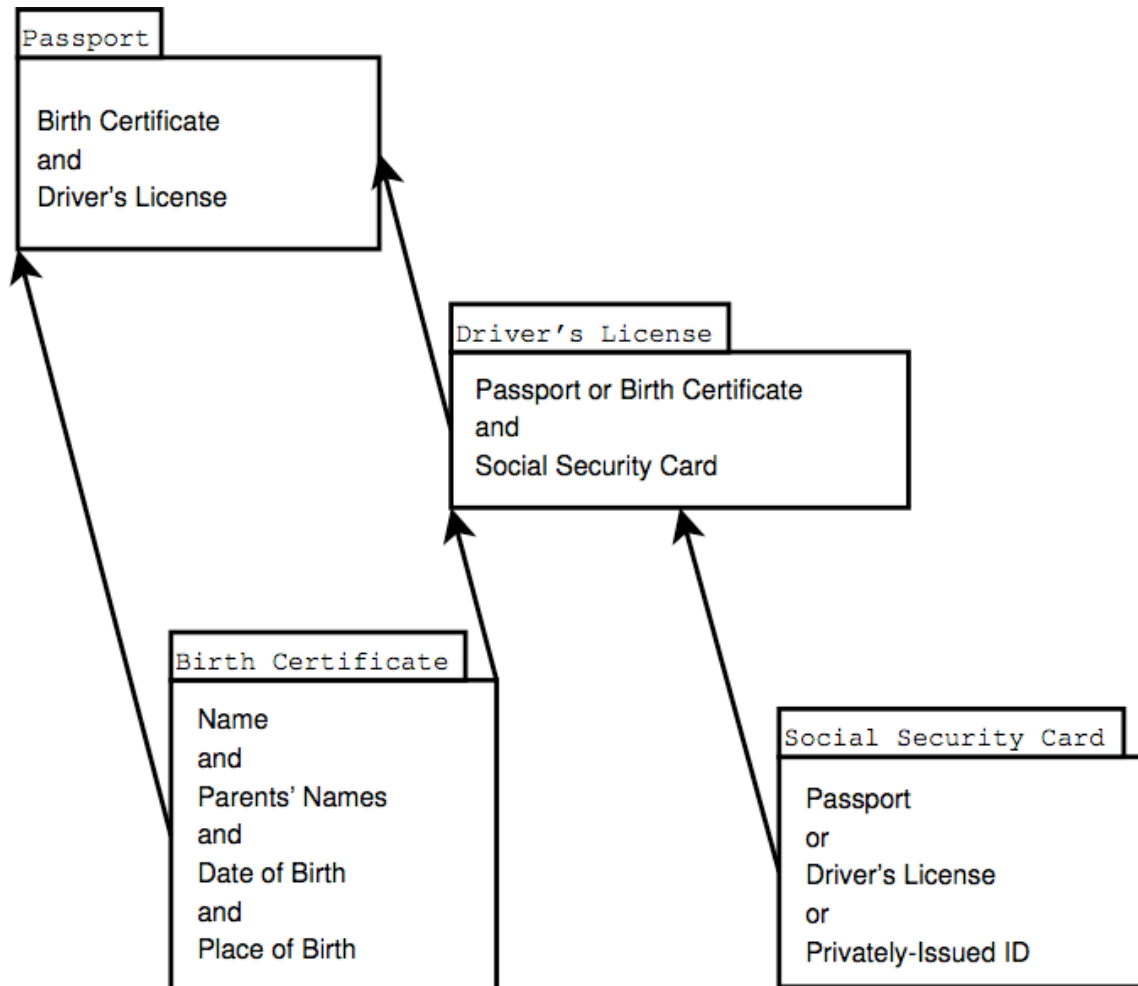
Passport

Birth Certificate
and
Driver's License

Driver's License

Passport or Birth Certificate
and
Social Security Card

Birth Certificate

Name
and
Parents' Names
and
Date of Birth
and
Place of Birth

Social Security Card

Passport
or
Driver's License
or
Privately-Issued ID